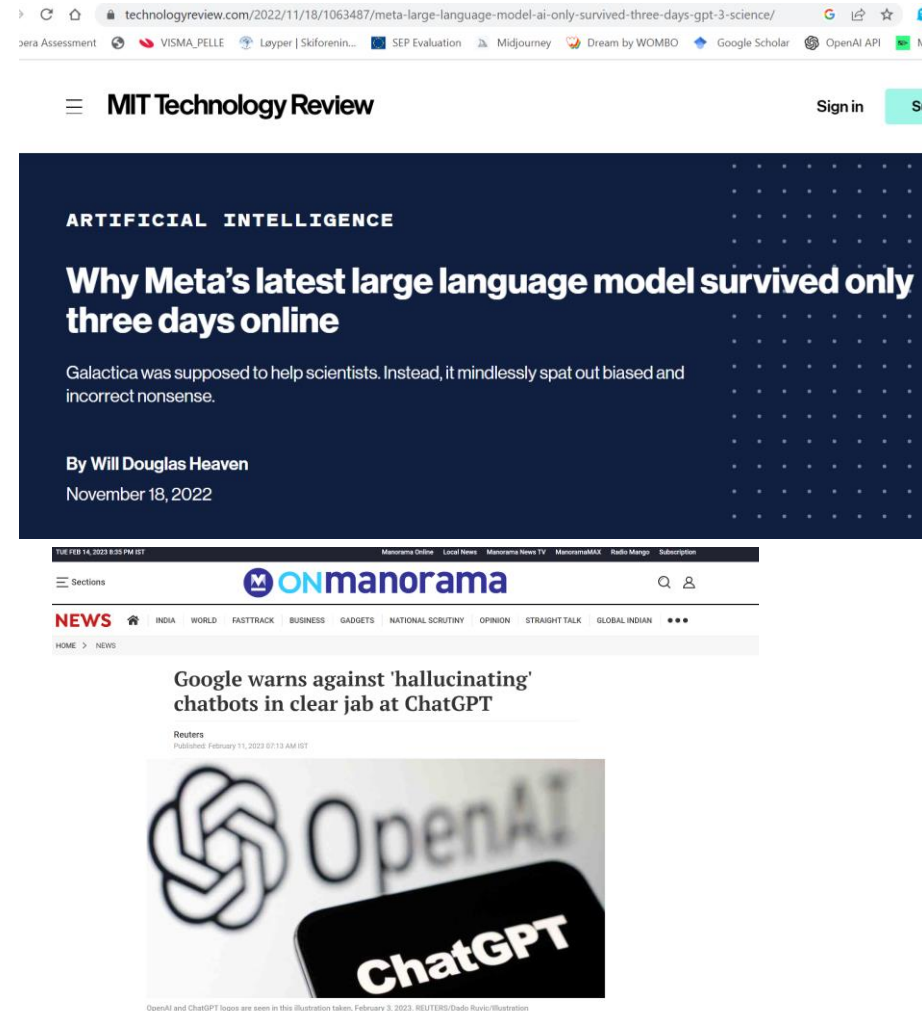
technologyreview.com/2022/11/18/1063487/meta-large-language-model-ai-only-survived-three-days-gpt-3-science/

pera Assessment VISMA_PELLE Løyper | Skiforenin... SEP Evaluation Midjourney Dream by WOMBO Google Scholar OpenAI API M

MIT Technology Review

Sign in S

ARTIFICIAL INTELLIGENCE

Why Meta's latest large language model survived only three days online

Galactica was supposed to help scientists. Instead, it mindlessly spat out biased and incorrect nonsense.

By Will Douglas Heaven

November 18, 2022

TUE FEB 14, 2023 8:35 PM IST

Manorama Online Local News Manorama News TV ManoramaMAX Radio Mango Subscription

Sections

ONmanorama

NEWS INDIA WORLD FASTTRACK BUSINESS GADGETS NATIONAL SCRUTINY OPINION STRAIGHT TALK GLOBAL INDIAN

HOME > NEWS

Google warns against 'hallucinating' chatbots in clear jab at ChatGPT

Reuters
Published: February 11, 2023 07:13 AM IST

OpenAI

ChatGPT

OpenAI and ChatGPT logos are seen in this illustration taken, February 3, 2023. REUTERS/Dado Ruvic/Illustration